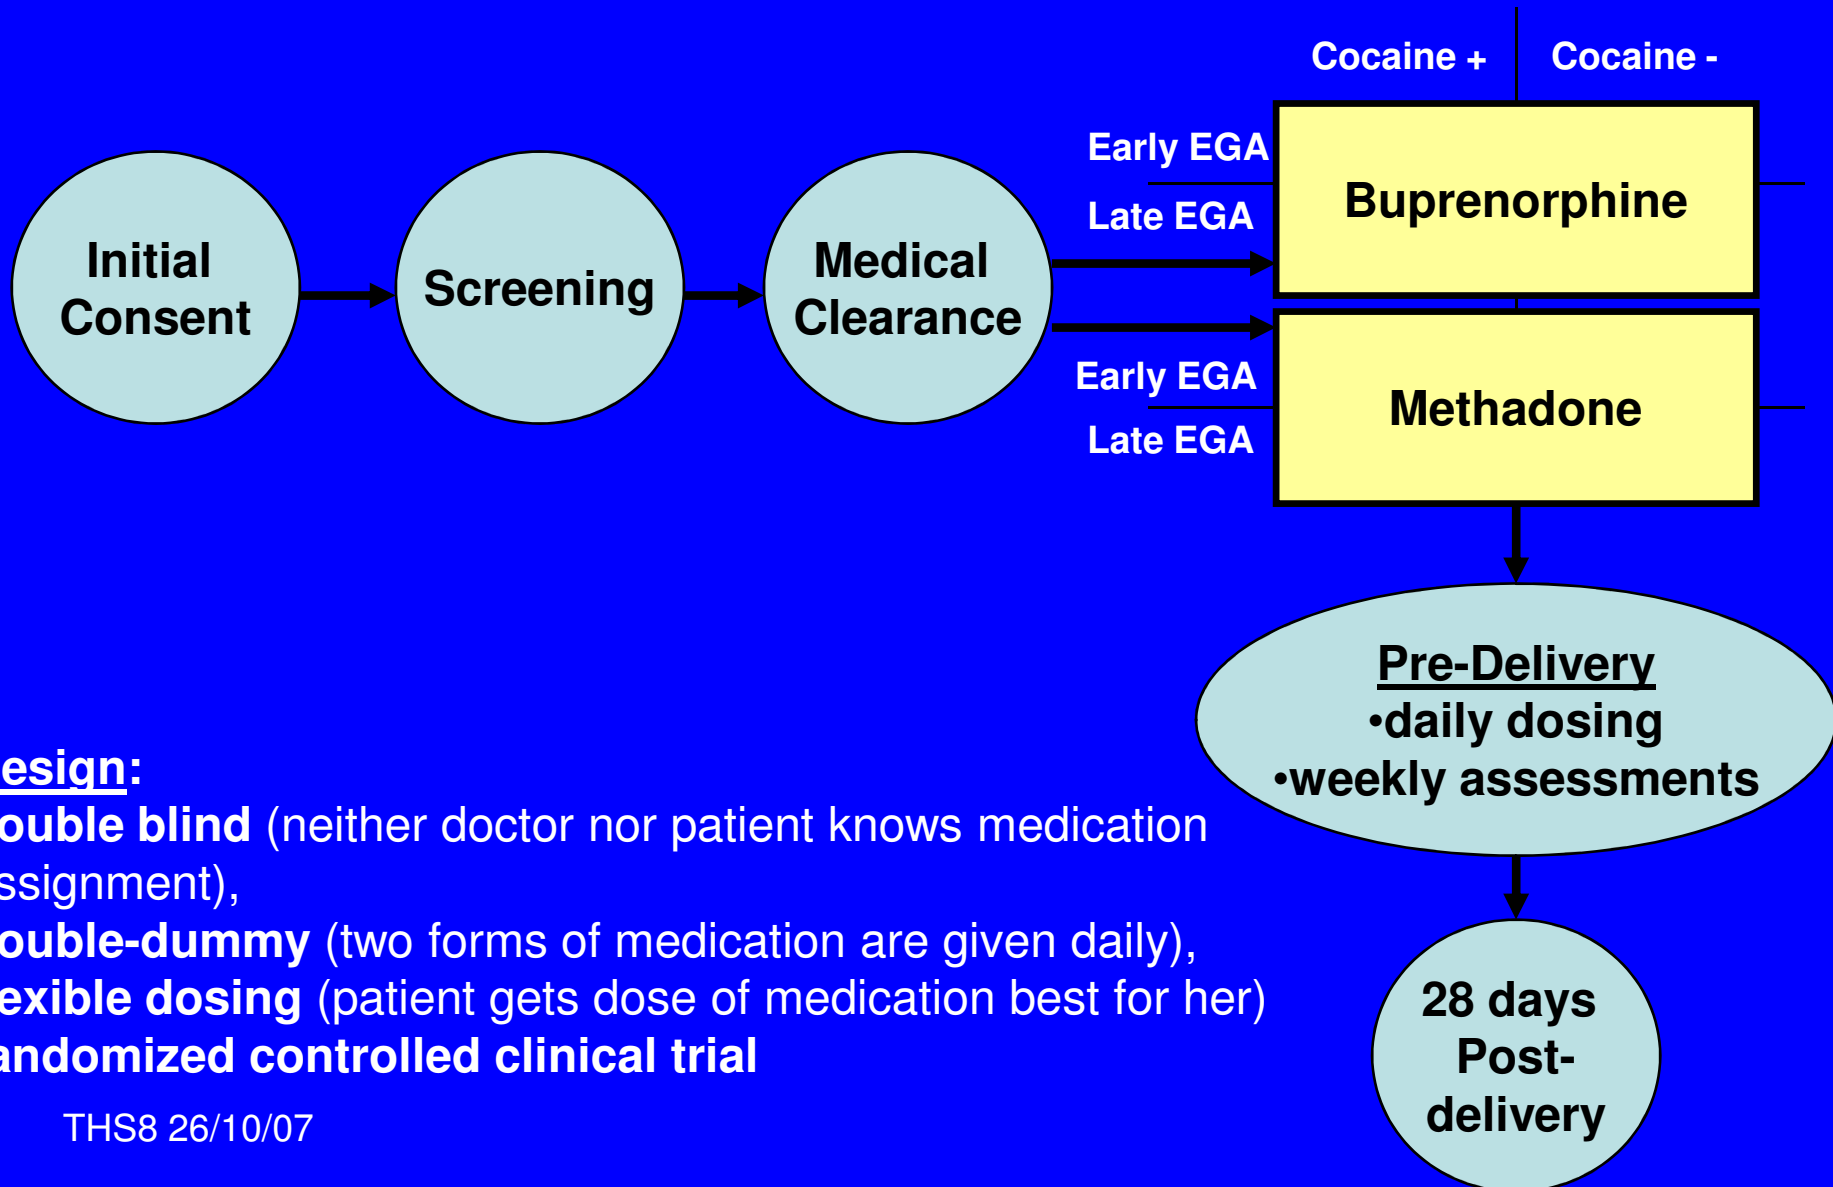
Cocaine + Cocaine -

Initial Consent

Screening

Medical Clearance

Early EGA

Late EGA

Buprenorphine

Early EGA

Late EGA

Methadone

Pre-Delivery
•daily dosing
•weekly assessments

28 days Post-delivery

esign:
ouble blind (neither doctor nor patient knows medication ssignment),
ouble-dummy (two forms of medication are given daily),
exible dosing (patient gets dose of medication best for her)
andomized controlled clinical trial

THS8 26/10/07